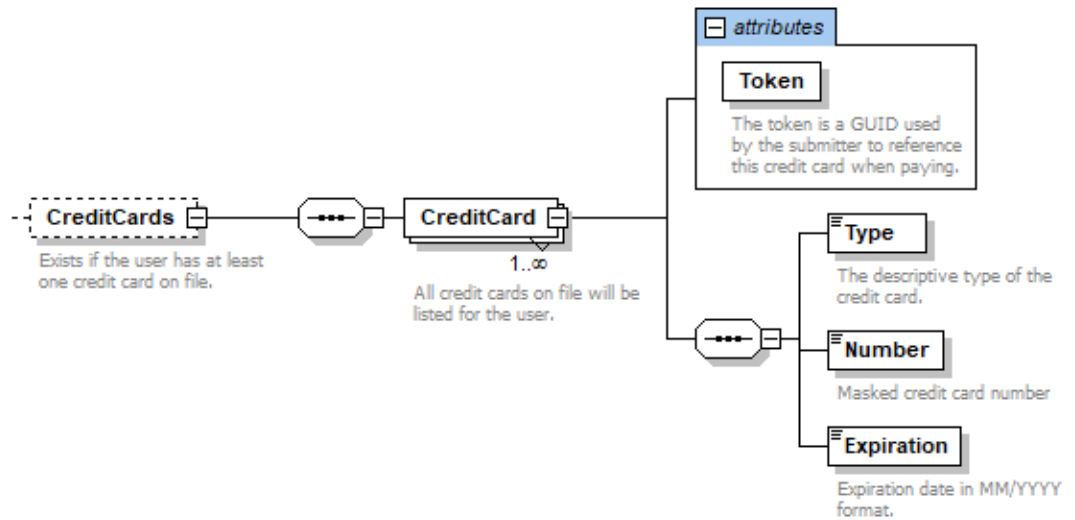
attributes

Token

The token is a GUID used by the submitter to reference this credit card when paying.

CreditCards

Exists if the user has at least one credit card on file.

CreditCard

1..∞

All credit cards on file will be listed for the user.

Type

The descriptive type of the credit card.

Number

Masked credit card number

Expiration

Expiration date in MM/YYYY format.